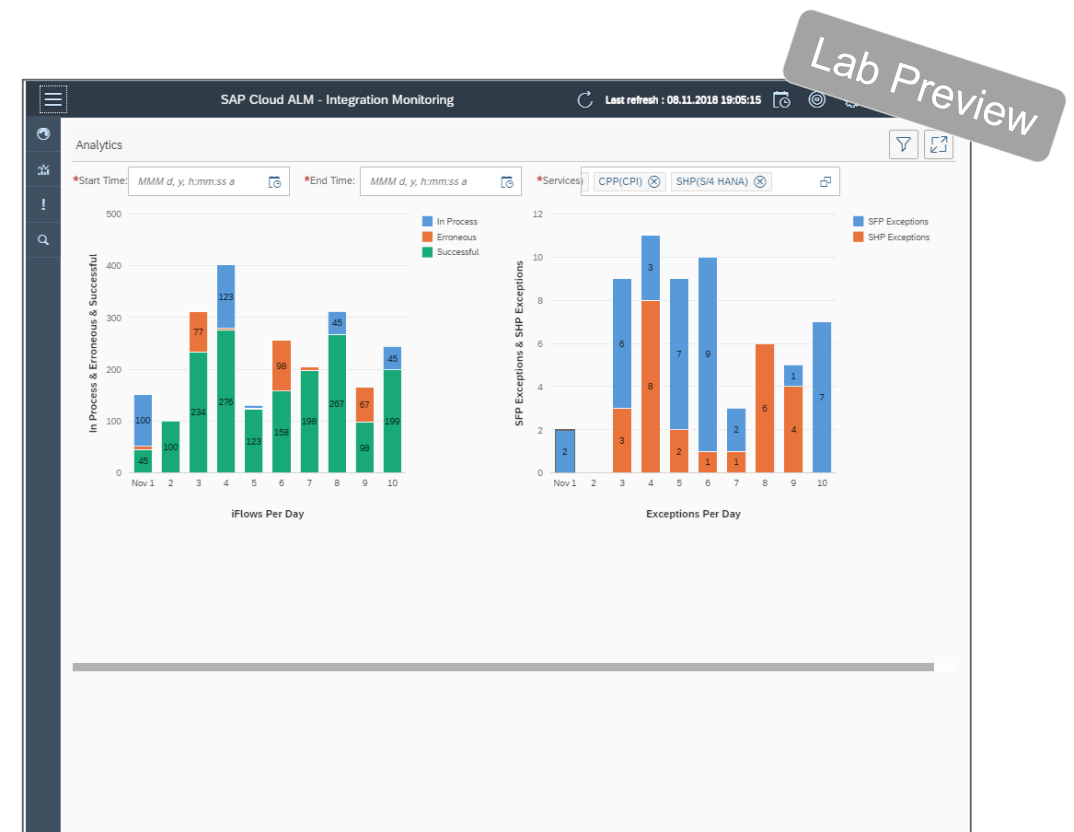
Lab Preview

SAP Cloud ALM - Integration Monitoring

Last refresh : 08.11.2018 19:05:15

Analytics

*Start Time: MMM d, y, h:mm:ss a

*End Time: MMM d, y, h:mm:ss a

*Services: CPP(CPI) SHP(S/4 HANA)

In Process
Erroneous
Successful

In Process & Erroneous & Successful

500
400
300
200
100
0

100
45
100
77
234
123
276
123
98
158
198
45
267
67
98
45
199

Nov 1 2 3 4 5 6 7 8 9 10

iFlows Per Day

SFP Exceptions
SHP Exceptions

SFP Exceptions & SHP Exceptions

12
10
8
6
4
2
0

2
6
3
3
8
7
2
9
1
2
1
6
1
4
7

Nov 1 2 3 4 5 6 7 8 9 10

Exceptions Per Day